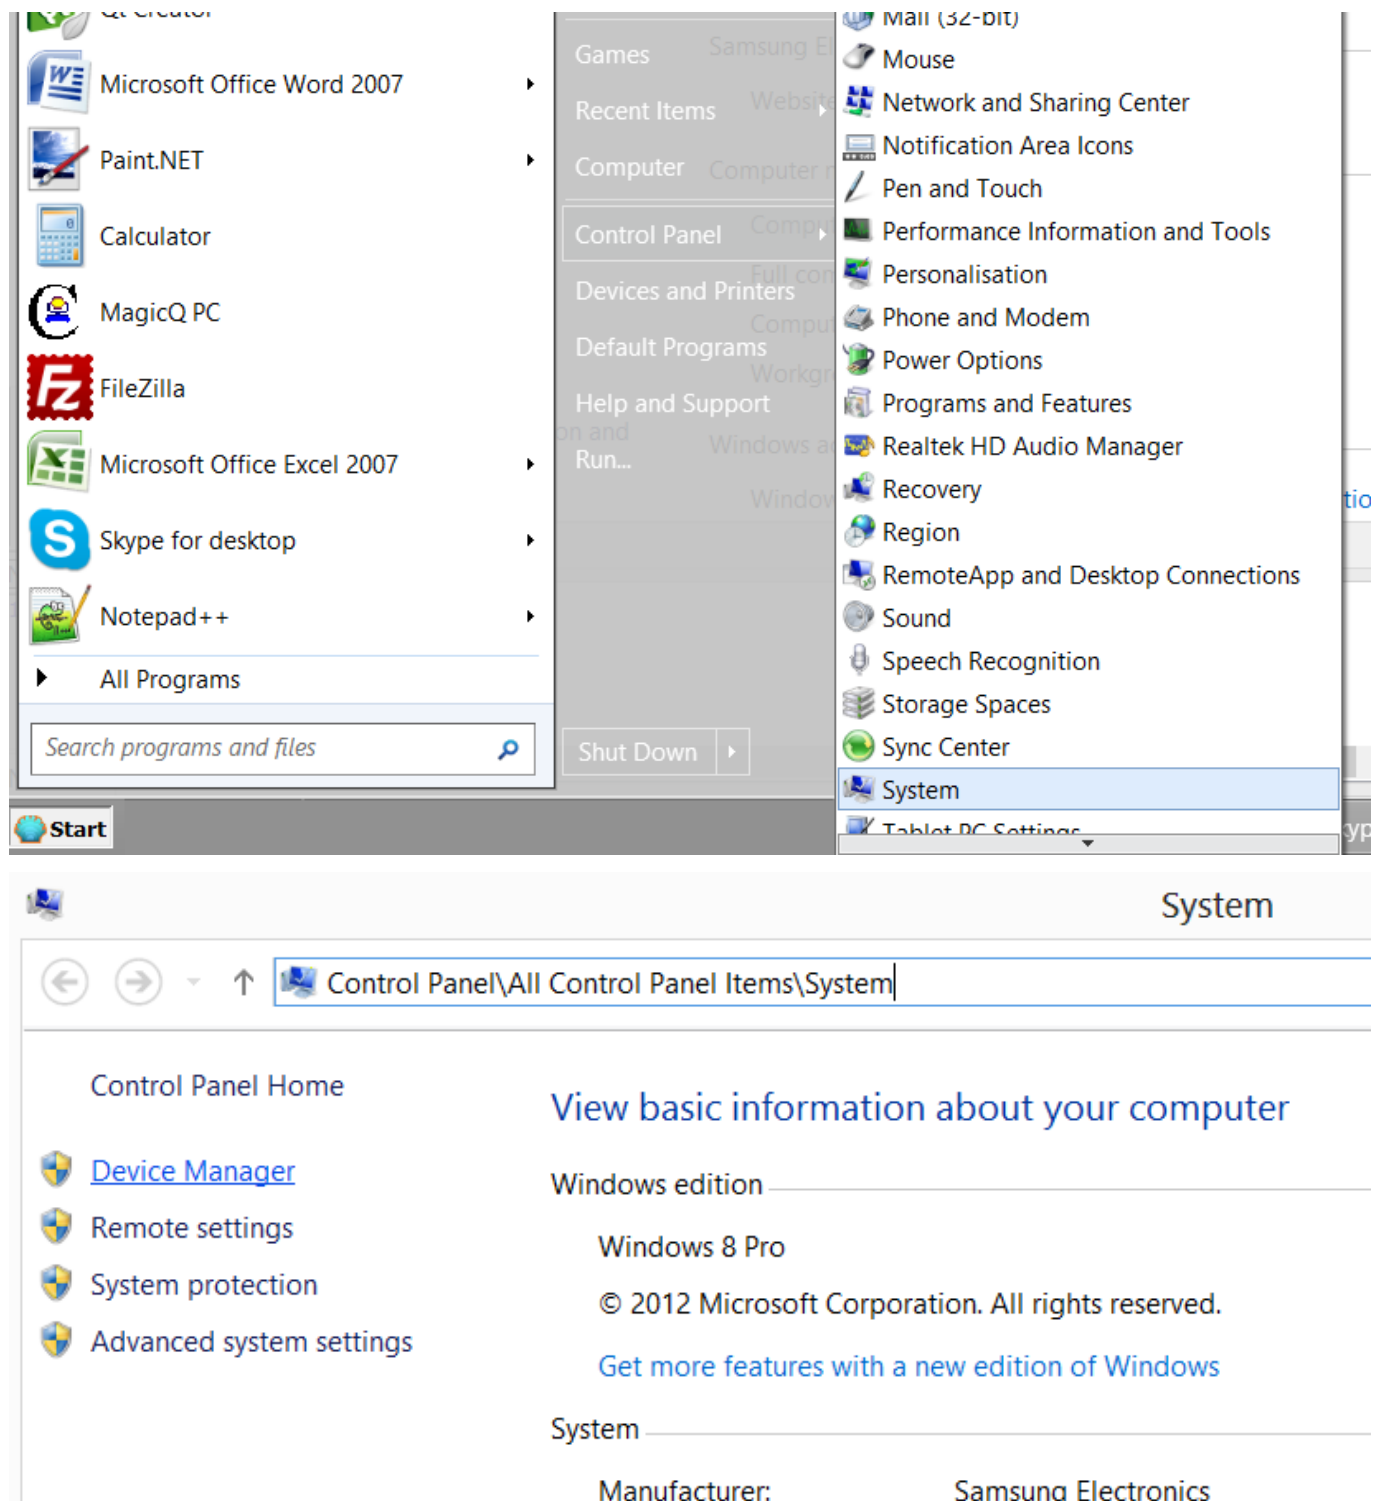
Qt Creator
Microsoft Office Word 2007
Paint.NET
Calculator
MagicQ PC
FileZilla
Microsoft Office Excel 2007
Skype for desktop
Notepad++
All Programs
Search programs and files
Start

Games
Recent Items
Computer
Control Panel
Devices and Printers
Default Programs
Help and Support
Run...
Shut Down

Samsung E
Websit
Computer
Compu
Full con
Compu
Workgr
Windows a
Windo

Mail (32-bit)
Mouse
Network and Sharing Center
Notification Area Icons
Pen and Touch
Performance Information and Tools
Personalisation
Phone and Modem
Power Options
Programs and Features
Realtek HD Audio Manager
Recovery
Region
RemoteApp and Desktop Connections
Sound
Speech Recognition
Storage Spaces
Sync Center
System
Tablet PC Settings

System
Control Panel\All Control Panel Items\System

Control Panel Home
Device Manager
Remote settings
System protection
Advanced system settings

View basic information about your computer
Windows edition
Windows 8 Pro
© 2012 Microsoft Corporation. All rights reserved.
Get more features with a new edition of Windows
System
Manufacturer: Samsung Electronics